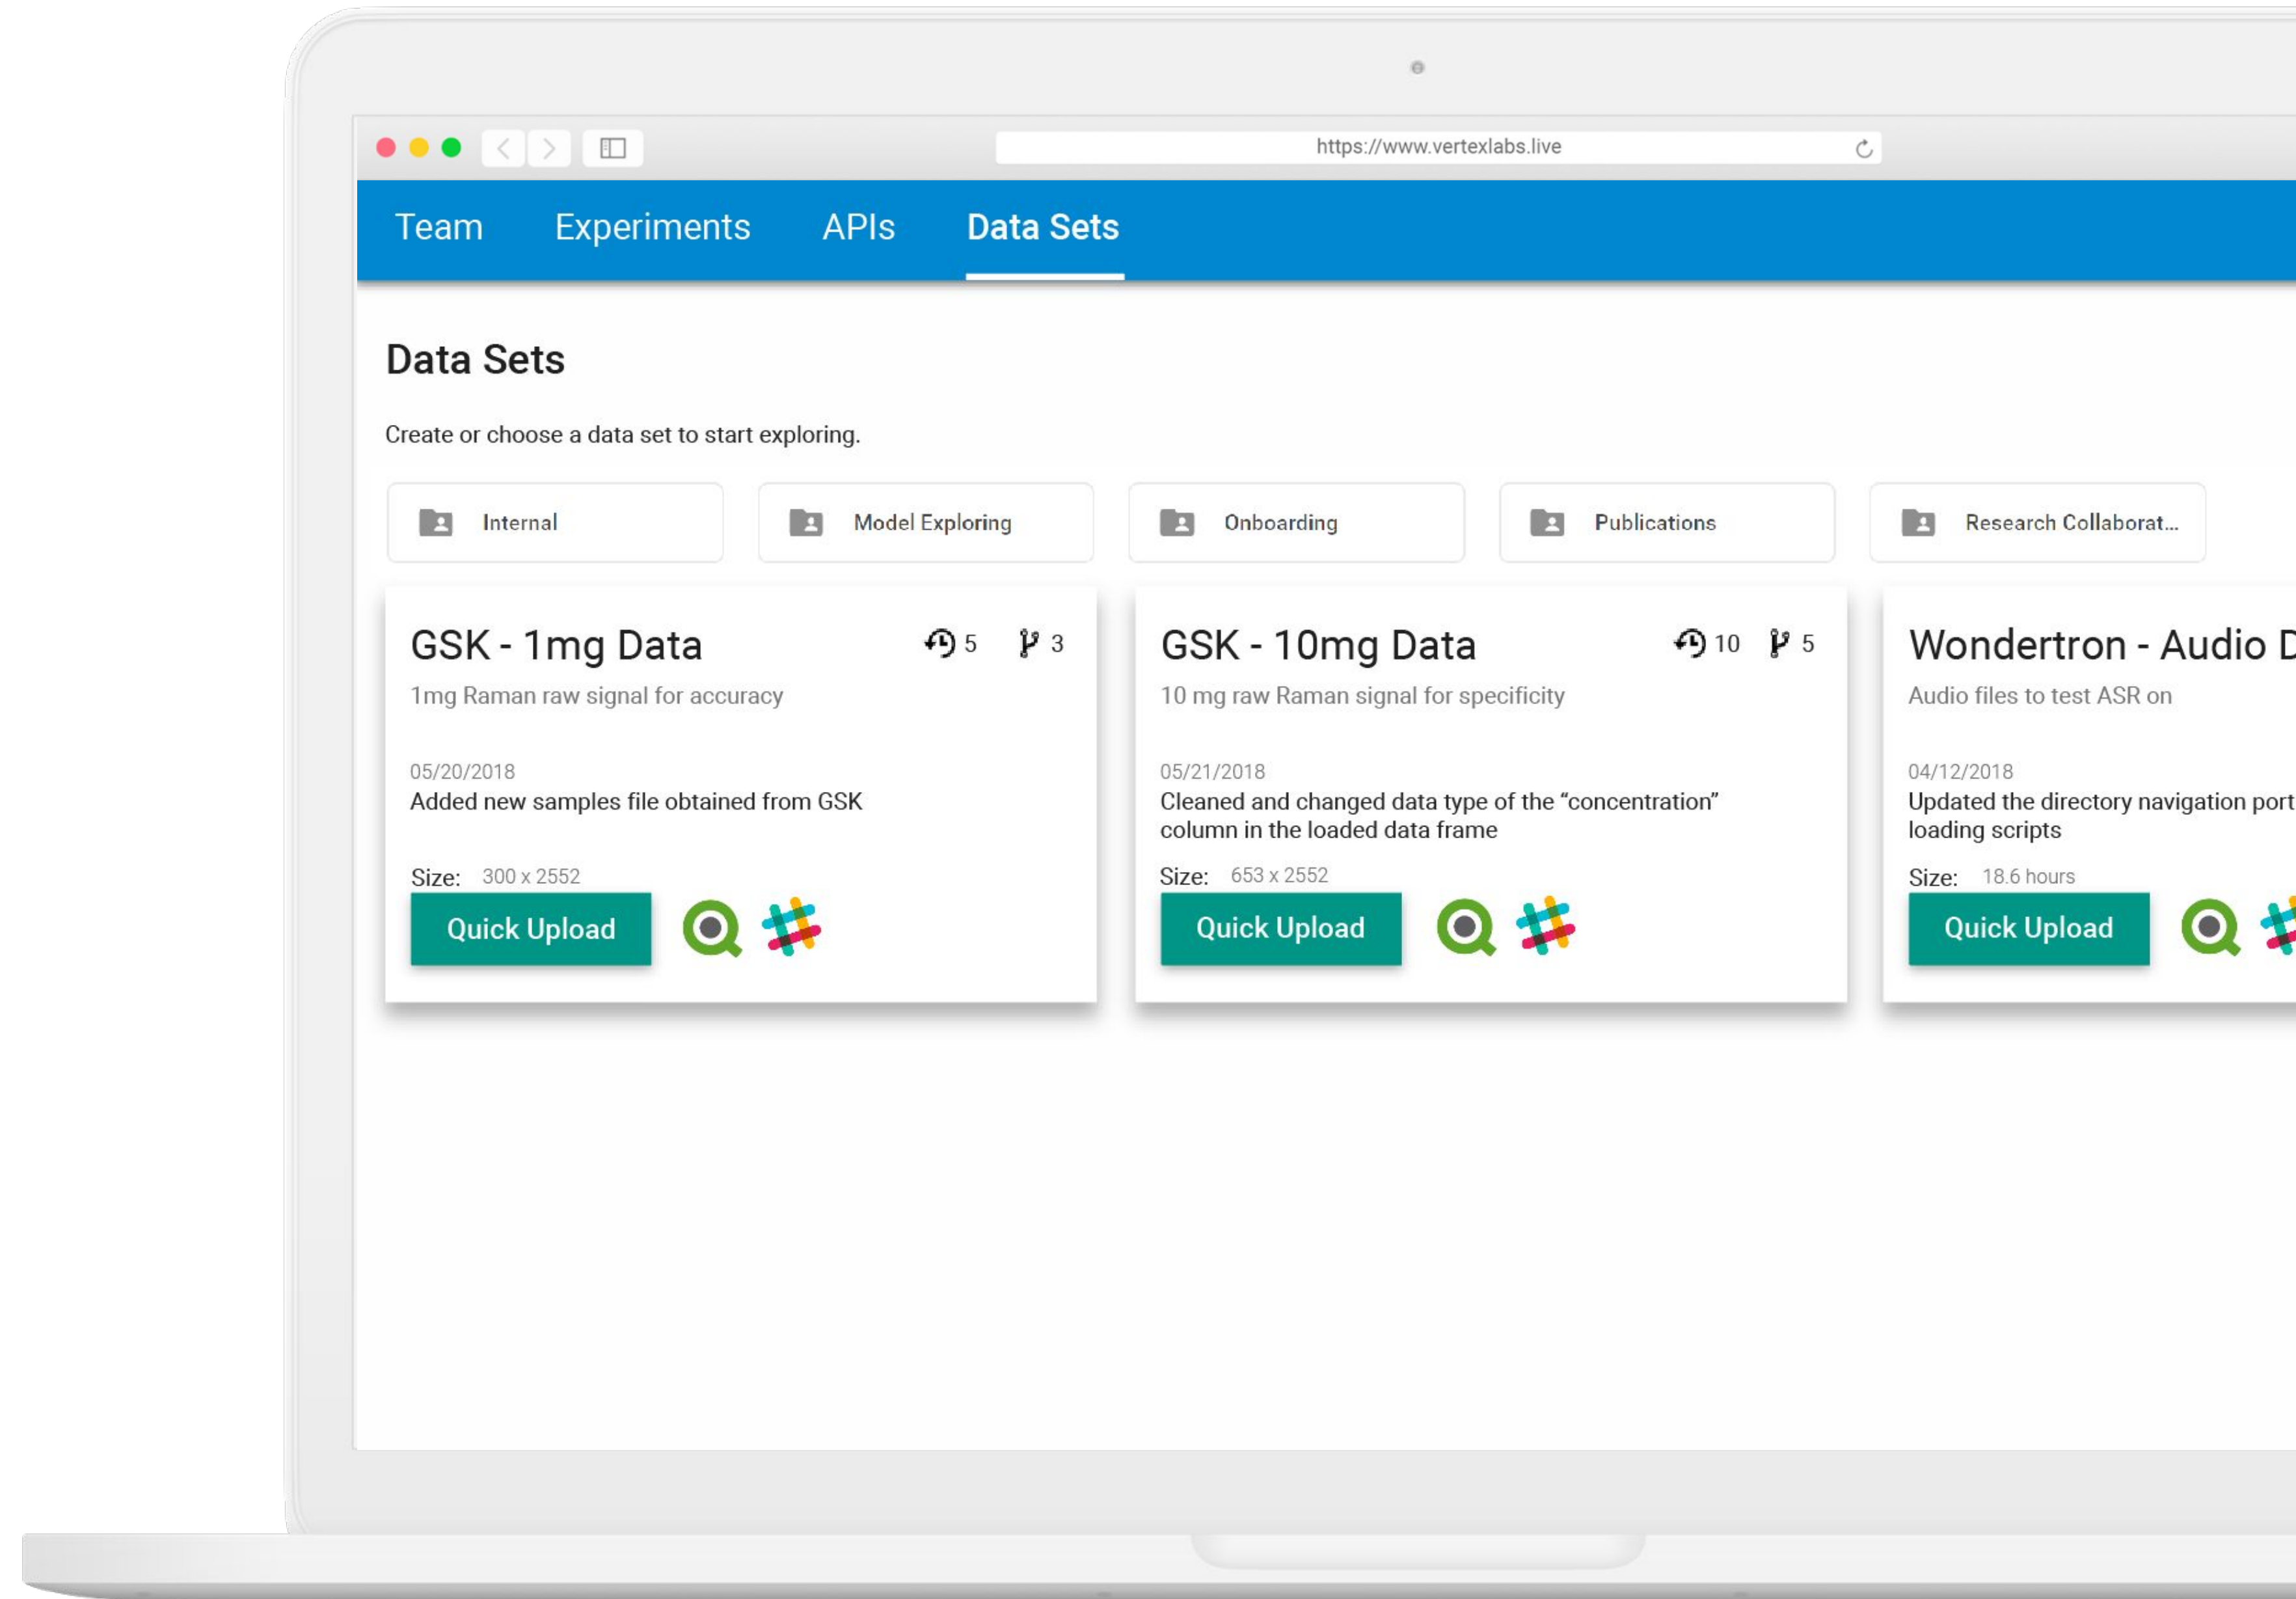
https://www.vertexlabs.live

Team Experiments APIs Data Sets

Data Sets

Create or choose a data set to start exploring.

Internal

Model Exploring

Onboarding

Publications

Research Collaborat...

GSK - 1mg Data 5 3

1mg Raman raw signal for accuracy

05/20/2018
Added new samples file obtained from GSK

Size: 300 x 2552

Quick Upload

GSK - 10mg Data 10 5

10 mg raw Raman signal for specificity

05/21/2018
Cleaned and changed data type of the "concentration" column in the loaded data frame

Size: 653 x 2552

Quick Upload

Wondertron - Audio D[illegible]

Audio files to test ASR on

04/12/2018
Updated the directory navigation port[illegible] loading scripts

Size: 18.6 hours

Quick Upload